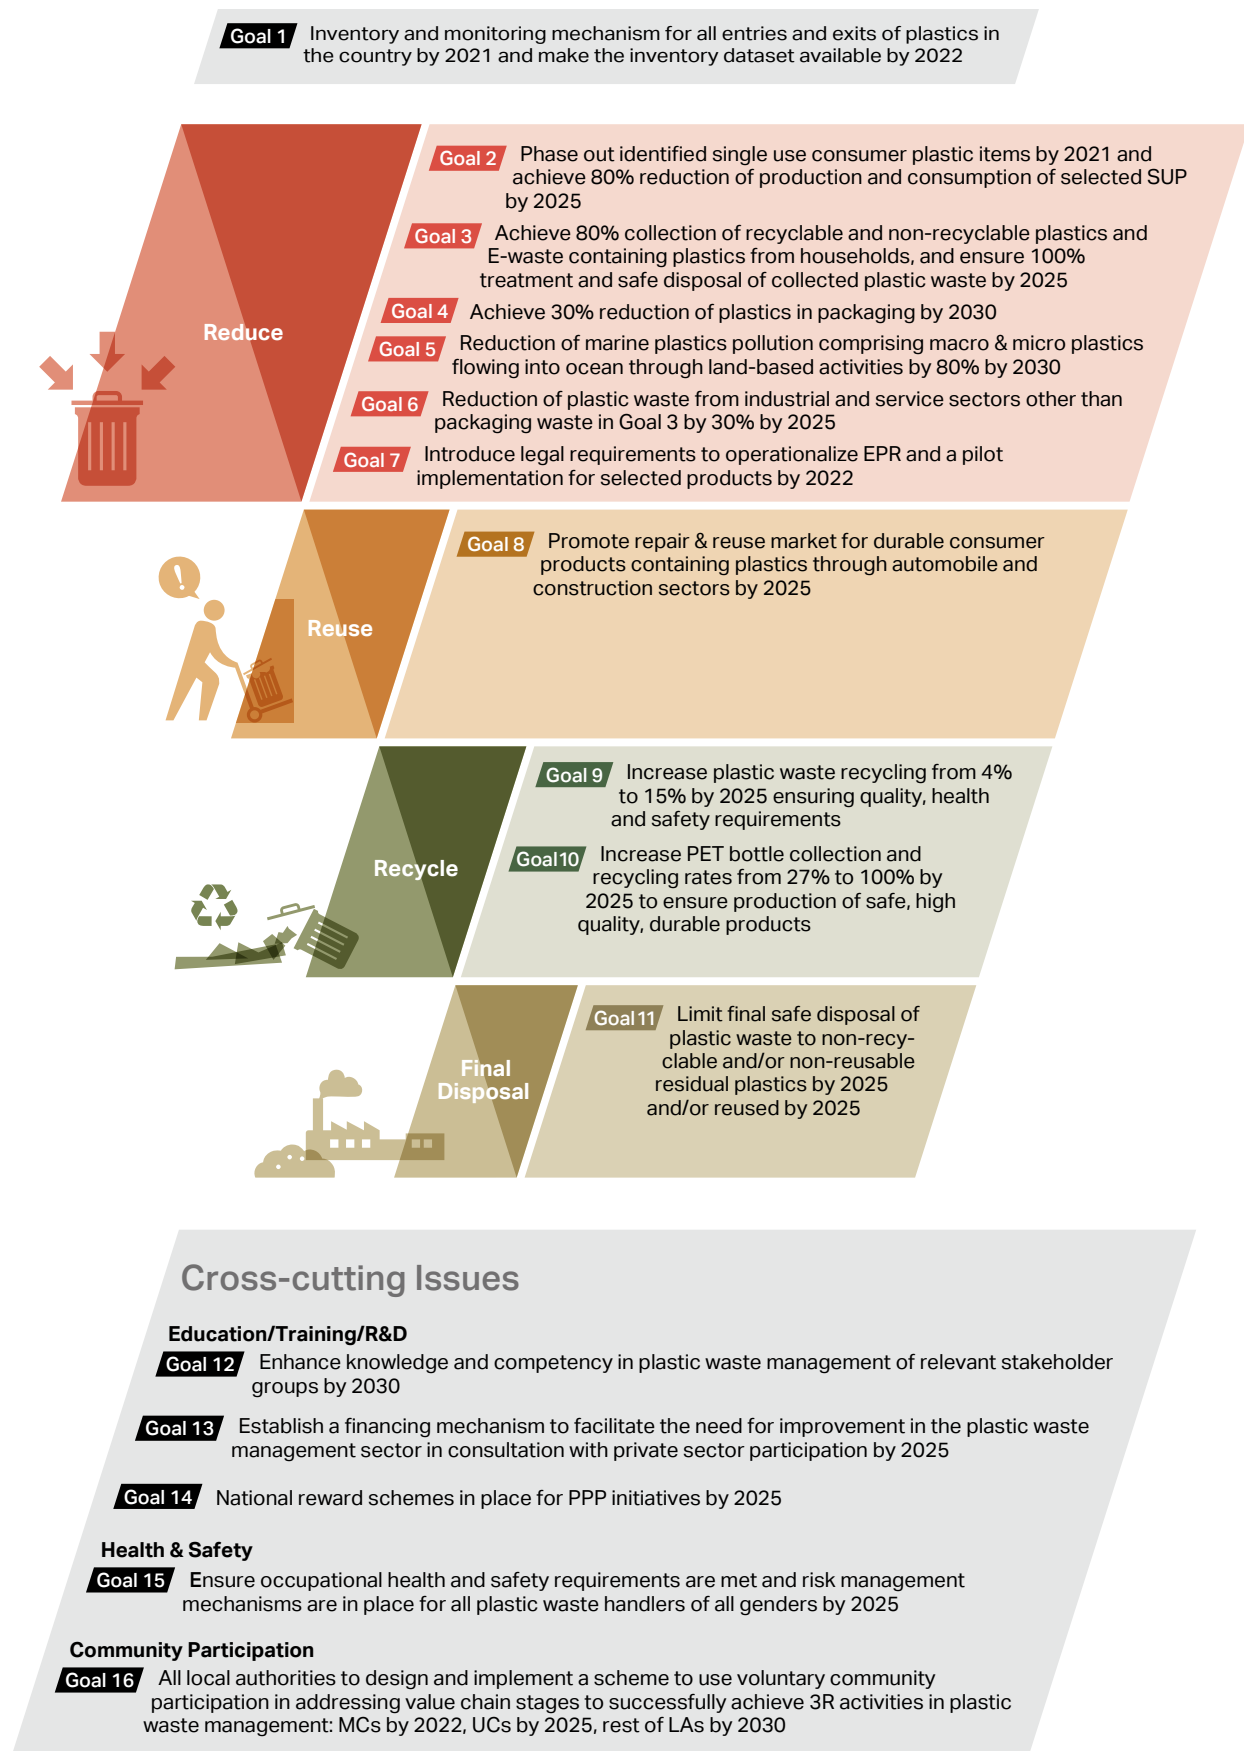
Goal 1 Inventory and monitoring mechanism for all entries and exits of plastics in the country by 2021 and make the inventory dataset available by 2022

Reduce

Goal 2 Phase out identified single use consumer plastic items by 2021 and achieve 80% reduction of production and consumption of selected SUP by 2025

Goal 3 Achieve 80% collection of recyclable and non-recyclable plastics and E-waste containing plastics from households, and ensure 100% treatment and safe disposal of collected plastic waste by 2025

Goal 4 Achieve 30% reduction of plastics in packaging by 2030

Goal 5 Reduction of marine plastics pollution comprising macro & micro plastics flowing into ocean through land-based activities by 80% by 2030

Goal 6 Reduction of plastic waste from industrial and service sectors other than packaging waste in Goal 3 by 30% by 2025

Goal 7 Introduce legal requirements to operationalize EPR and a pilot implementation for selected products by 2022

Reuse

Goal 8 Promote repair & reuse market for durable consumer products containing plastics through automobile and construction sectors by 2025

Recycle

Goal 9 Increase plastic waste recycling from 4% to 15% by 2025 ensuring quality, health and safety requirements

Goal10 Increase PET bottle collection and recycling rates from 27% to 100% by 2025 to ensure production of safe, high quality, durable products

Final Disposal

Goal 11 Limit final safe disposal of plastic waste to non-recyclable and/or non-reusable residual plastics by 2025 and/or reused by 2025

Cross-cutting Issues

Education/Training/R&D

Goal 12 Enhance knowledge and competency in plastic waste management of relevant stakeholder groups by 2030

Goal 13 Establish a financing mechanism to facilitate the need for improvement in the plastic waste management sector in consultation with private sector participation by 2025

Goal 14 National reward schemes in place for PPP initiatives by 2025

Health & Safety

Goal 15 Ensure occupational health and safety requirements are met and risk management mechanisms are in place for all plastic waste handlers of all genders by 2025

Community Participation

Goal 16 All local authorities to design and implement a scheme to use voluntary community participation in addressing value chain stages to successfully achieve 3R activities in plastic waste management: MCs by 2022, UCs by 2025, rest of LAs by 2030